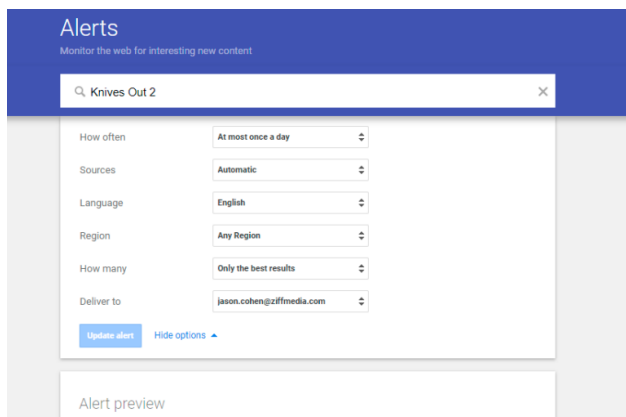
Alerts

Monitor the web for interesting new content

Knives Out 2

How often | At most once a day
Sources | Automatic
Language | English
Region | Any Region
How many | Only the best results
Deliver to | jason.cohen@ziffmedia.com

Update alert

Hide options

Alert preview